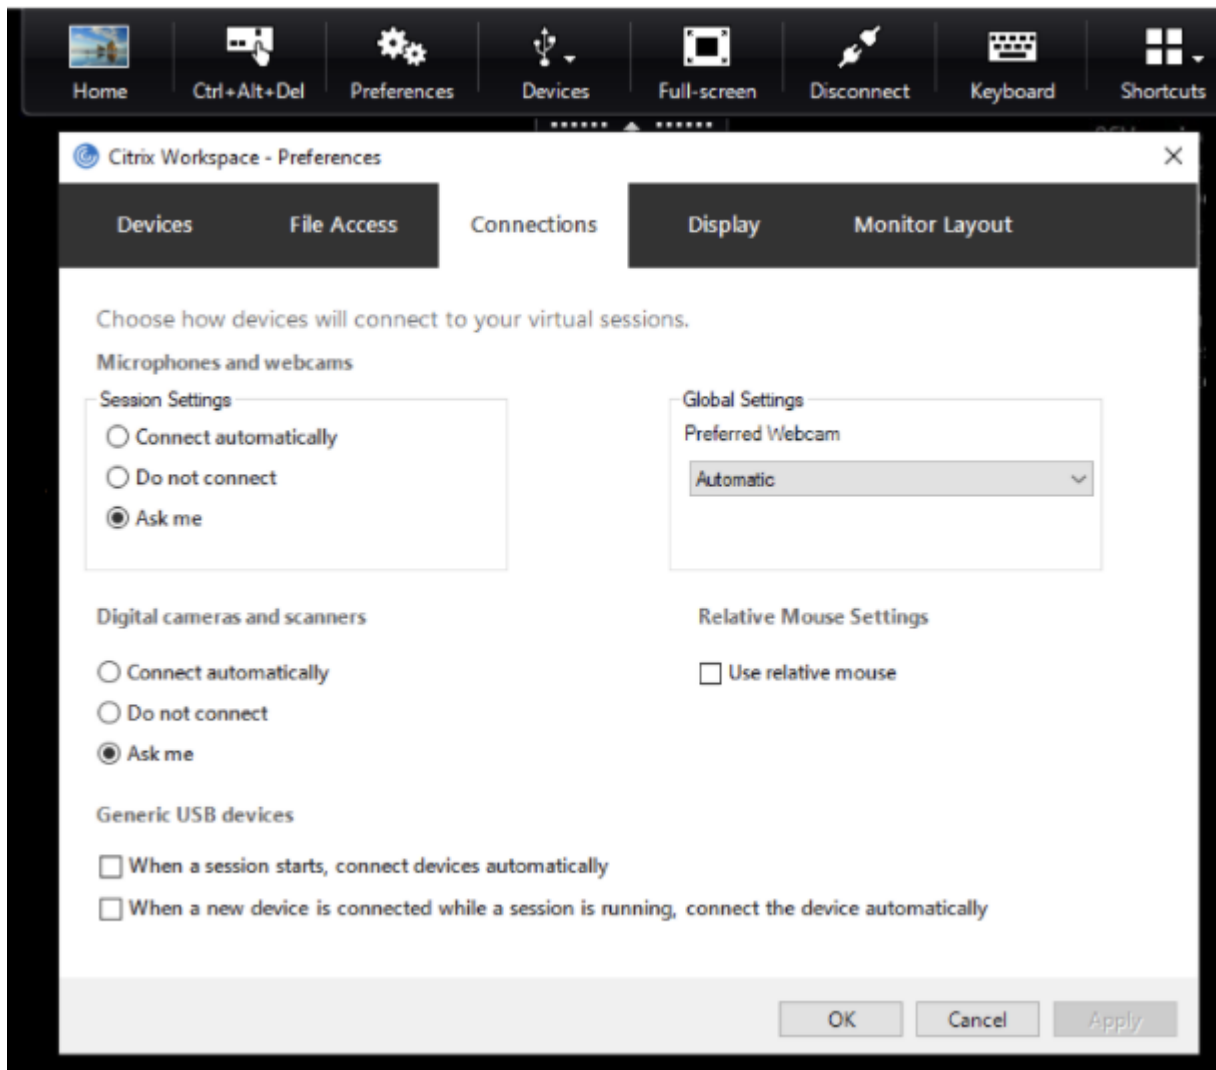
Home Ctrl+Alt+Del Preferences Devices Full-screen Disconnect Keyboard Shortcuts

Citrix Workspace - Preferences

Devices File Access Connections Display Monitor Layout

Choose how devices will connect to your virtual sessions.

Microphones and webcams

Session Settings
Connect automatically
Do not connect
Ask me

Global Settings
Preferred Webcam
Automatic

Digital cameras and scanners
Connect automatically
Do not connect
Ask me

Relative Mouse Settings
Use relative mouse

Generic USB devices
When a session starts, connect devices automatically
When a new device is connected while a session is running, connect the device automatically

OK Cancel Apply